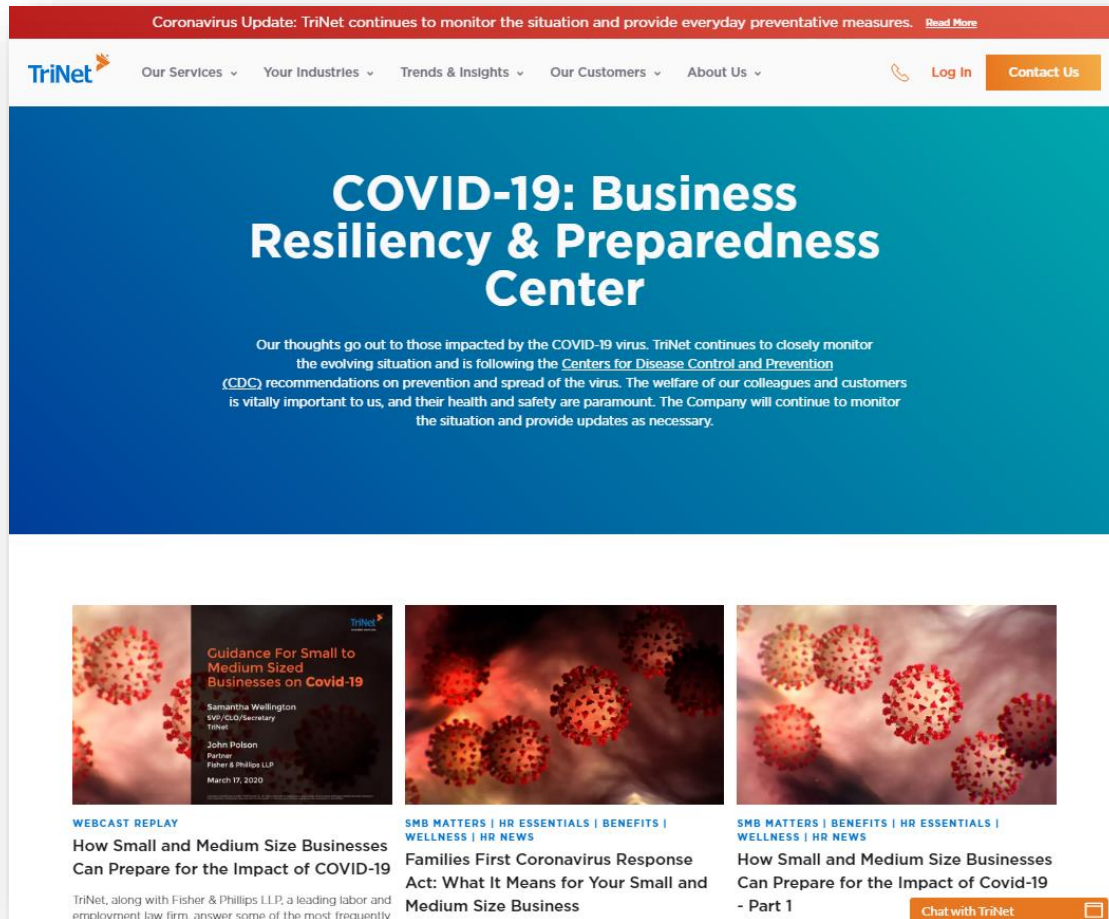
Coronavirus Update: TriNet continues to monitor the situation and provide everyday preventative measures. Read More

TriNet

Our Services ⌄ Your Industries ⌄ Trends & Insights ⌄ Our Customers ⌄ About Us ⌄

Log In

Contact Us

COVID-19: Business Resiliency & Preparedness Center

Our thoughts go out to those impacted by the COVID-19 virus. TriNet continues to closely monitor the evolving situation and is following the Centers for Disease Control and Prevention (CDC) recommendations on prevention and spread of the virus. The welfare of our colleagues and customers is vitally important to us, and their health and safety are paramount. The Company will continue to monitor the situation and provide updates as necessary.

TriNet

Guidance For Small to Medium Sized Businesses on Covid-19

Samantha Wellington
SVP/CLO/Secretary
TriNet

John Polson
Partner
Fisher & Phillips LLP

March 17, 2020

WEBCAST REPLAY

How Small and Medium Size Businesses Can Prepare for the Impact of COVID-19

TriNet, along with Fisher & Phillips LLP, a leading labor and employment law firm, answer some of the most frequently

SMB MATTERS | HR ESSENTIALS | BENEFITS | WELLNESS | HR NEWS

Families First Coronavirus Response Act: What It Means for Your Small and Medium Size Business

SMB MATTERS | BENEFITS | HR ESSENTIALS | WELLNESS | HR NEWS

How Small and Medium Size Businesses Can Prepare for the Impact of Covid-19 - Part 1

Chat with TriNet